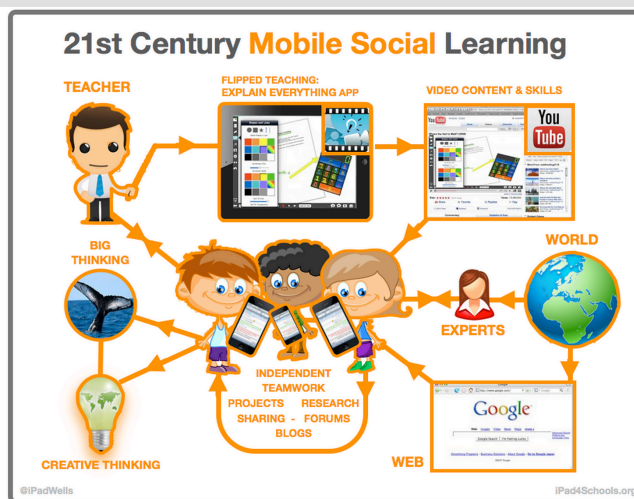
21st Century Mobile Social Learning

TEACHER

FLIPPED TEACHING:
EXPLAIN EVERYTHING APP

VIDEO CONTENT & SKILLS

You Tube

BIG THINKING

WORLD

EXPERTS

INDEPENDENT
TEAMWORK
PROJECTS RESEARCH
SHARING - FORUMS
BLOGS

Google

CREATIVE THINKING

WEB

@iPadWells

iPad4Schools.org